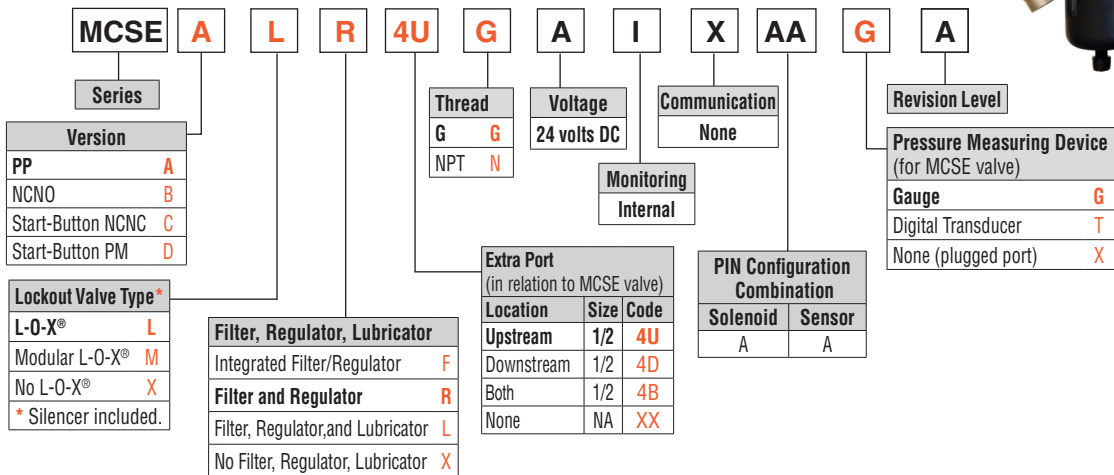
MCSE A L R 4U G A I X AA G A

Series

| Version | |
|---|---|
| PP | A |
| NCNO | B |
| Start-Button NCNC | C |
| Start-Button PM | D |

| Lockout Valve Type* | |
|---|---|
| L-O-X® | L |
| Modular L-O-X® | M |
| No L-O-X® | X |
| * Silencer included. | |

| Filter, Regulator, Lubricator | |
|---|---|
| Integrated Filter/Regulator | F |
| Filter and Regulator | R |
| Filter, Regulator,and Lubricator | L |
| No Filter, Regulator, Lubricator | X |

| Thread | |
|---|---|
| G | G |
| NPT | N |

| Voltage |
|---|
| 24 volts DC |

Extra Port (in relation to MCSE valve)

| Location | Size | Code |
|---|---|---|
| Upstream | 1/2 | 4U |
| Downstream | 1/2 | 4D |
| Both | 1/2 | 4B |
| None | NA | XX |

| Monitoring |
|---|
| Internal |

| Communication |
|---|
| None |

PIN Configuration Combination

| Solenoid | Sensor |
|---|---|
| A | A |

Revision Level

Pressure Measuring Device (for MCSE valve)

| Gauge | G |
|---|---|
| Digital Transducer | T |
| None (plugged port) | X |